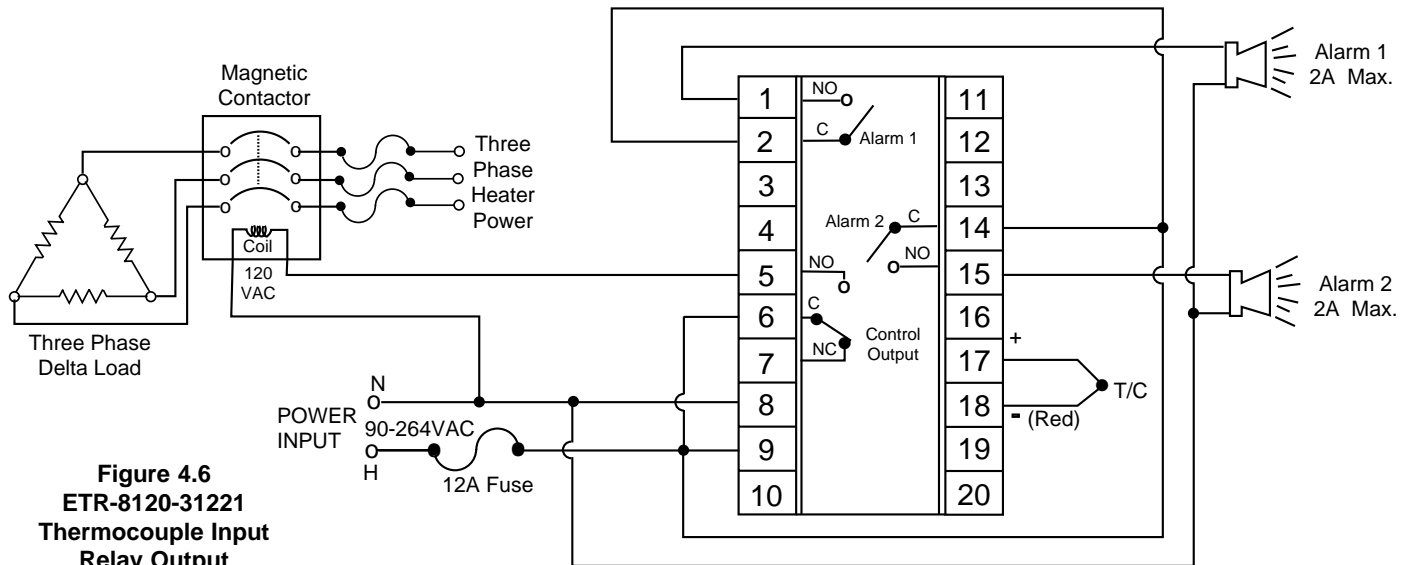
Magnetic Contactor

Three Phase Heater Power

Coil

120 VAC

Three Phase Delta Load

1
2
3
4
5
6
7
8
9
10

NO
C
Alarm 1
Alarm 2
C
NO
NO
C
NC
Control Output

11
12
13
14
15
16
17
18
19
20

Alarm 1 2A Max.

Alarm 2 2A Max.

+
T/C
- (Red)

N
POWER INPUT
90-264VAC
H
12A Fuse

Figure 4.6
ETR-8120-31221
Thermocouple Input
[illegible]